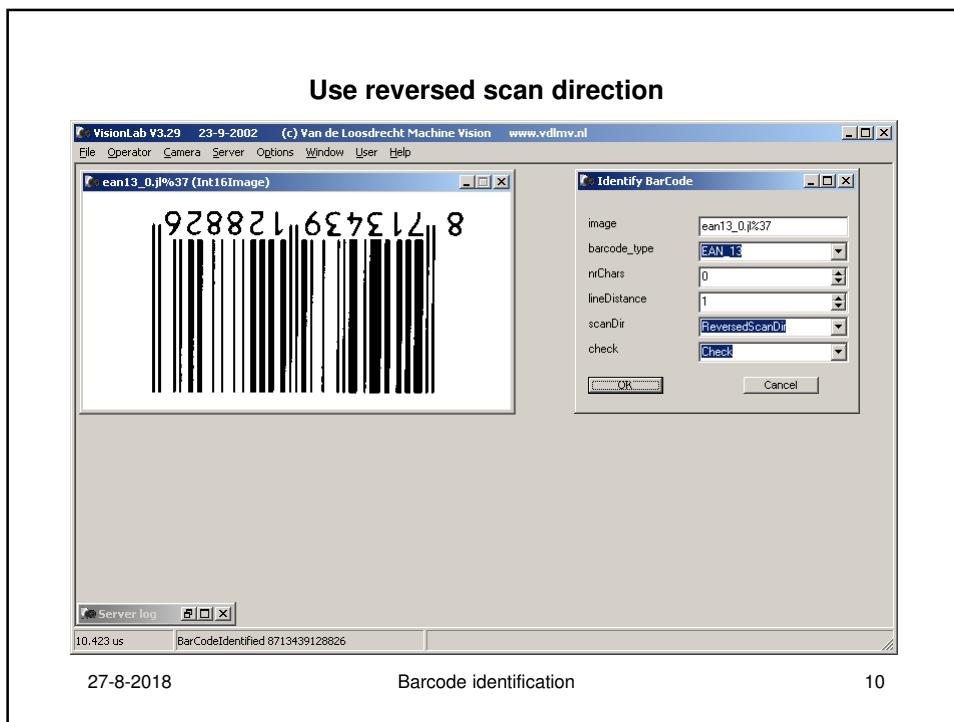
Use reversed scan direction

VisionLab V3.29 23-9-2002 (c) Van de Loosdrecht Machine Vision www.vdlmv.nl

File Operator Camera Server Options Window User Help

ean13_0.jl%37 (Int16Image)

8 713439 128826

Identify BarCode

| image | ean13_0.jl%37 |
|---|---|
| barcode_type | EAN_13 |
| nrChars | 0 |
| lineDistance | 1 |
| scanDir | ReversedScanDir |
| check | Check |

OK Cancel

Server log

10.423 us BarCodeIdentified 8713439128826

27-8-2018 Barcode identification 10